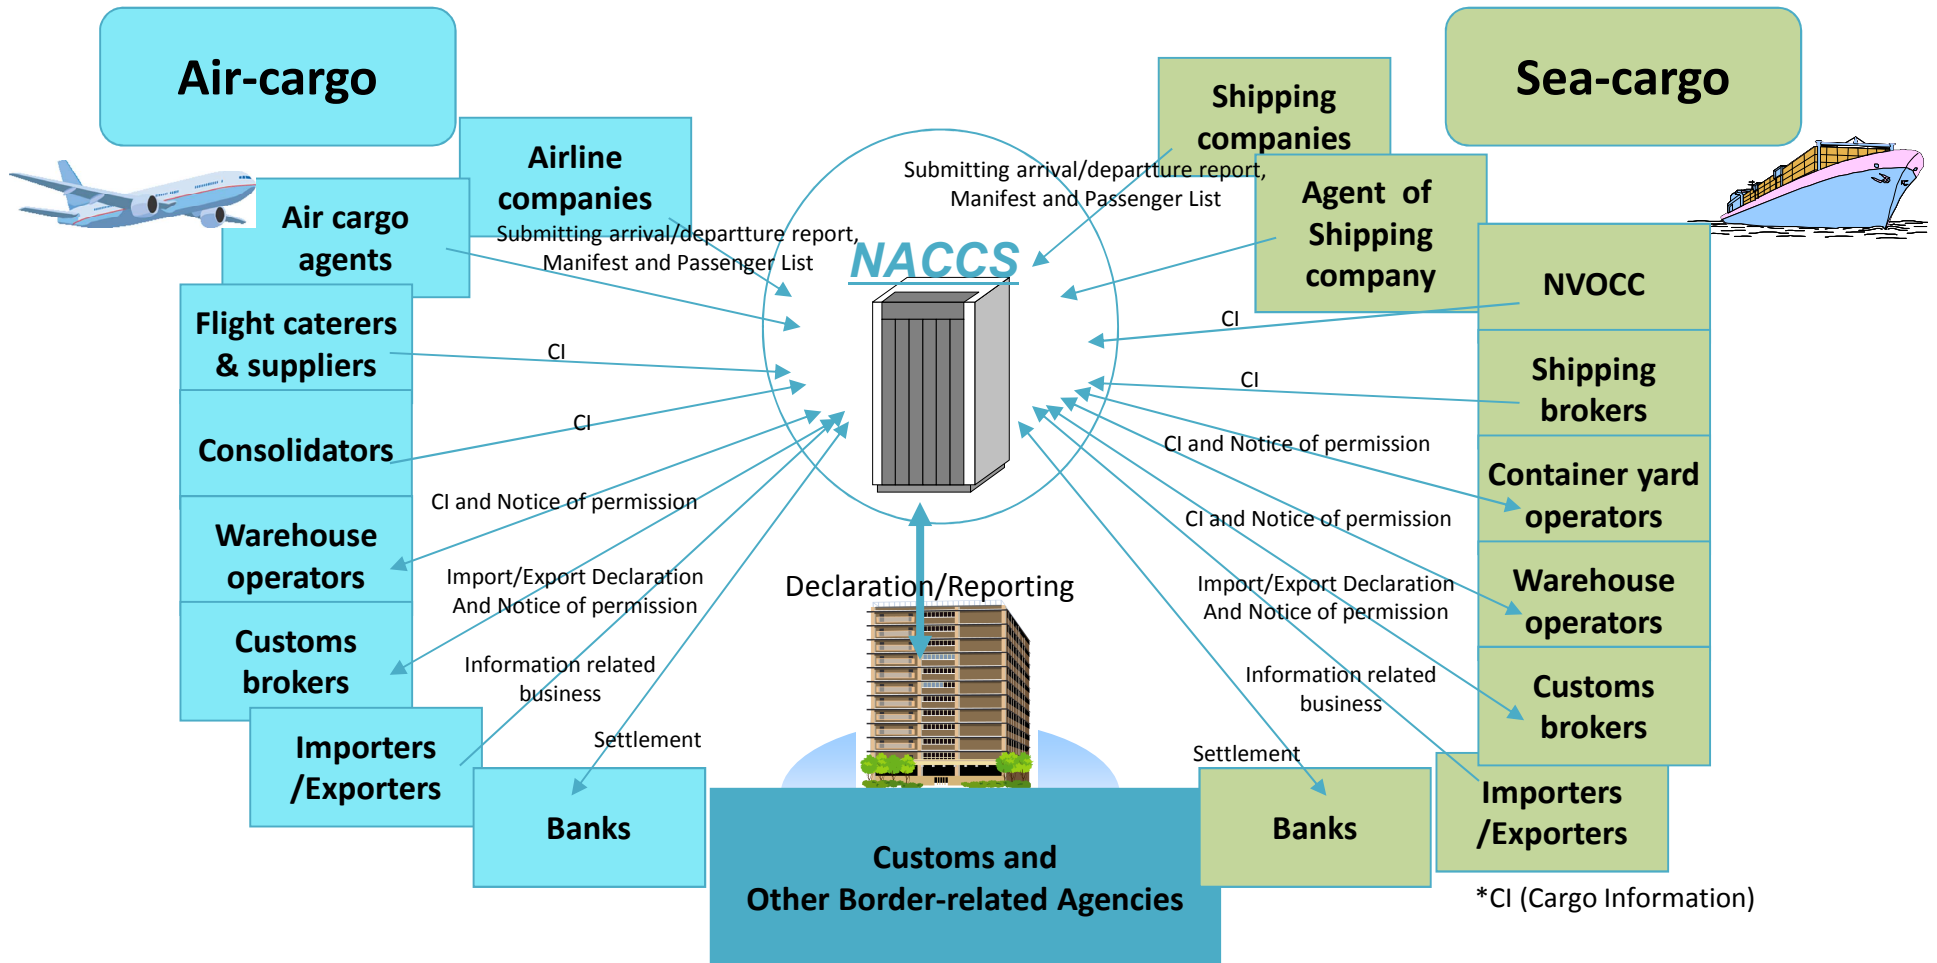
Air-cargo

Airline companies

Air cargo agents

Submitting arrival/departture report, Manifest and Passenger List

Flight caterers & suppliers

CI

Consolidators

CI

Warehouse operators

CI and Notice of permission

Customs brokers

Import/Export Declaration And Notice of permission

Information related business

Importers /Exporters

Settlement

Banks

Sea-cargo

Shipping companies

Submitting arrival/departture report, Manifest and Passenger List

Agent of Shipping company

NACCS

NVOCC

CI

Shipping brokers

CI

CI and Notice of permission

Container yard operators

CI and Notice of permission

Warehouse operators

Import/Export Declaration And Notice of permission

Customs brokers

Information related business

Settlement

Importers /Exporters

Banks

Declaration/Reporting

Customs and Other Border-related Agencies

*CI (Cargo Information)